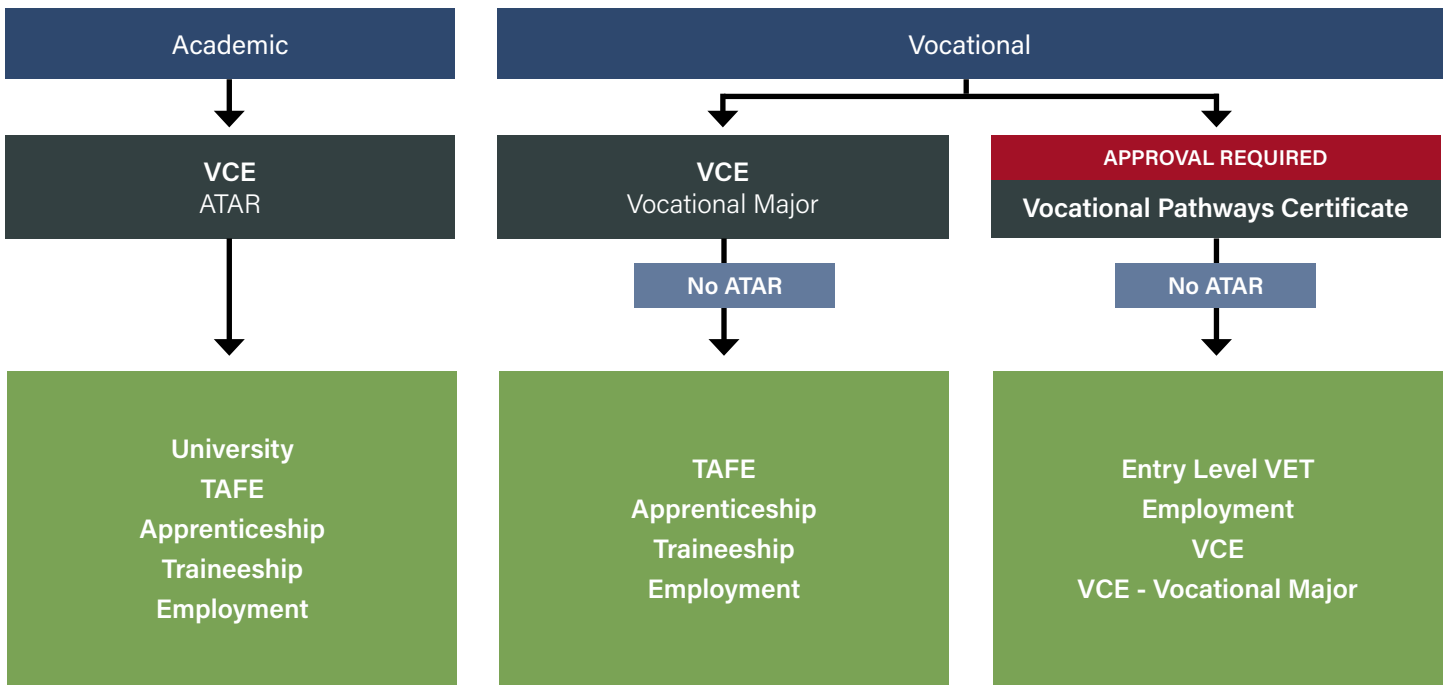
Academic

Vocational

VCE
ATAR

VCE
Vocational Major

APPROVAL REQUIRED
Vocational Pathways Certificate

No ATAR

No ATAR

University
TAFE
Apprenticeship
Traineeship
Employment

TAFE
Apprenticeship
Traineeship
Employment

Entry Level VET
Employment
VCE
VCE - Vocational Major